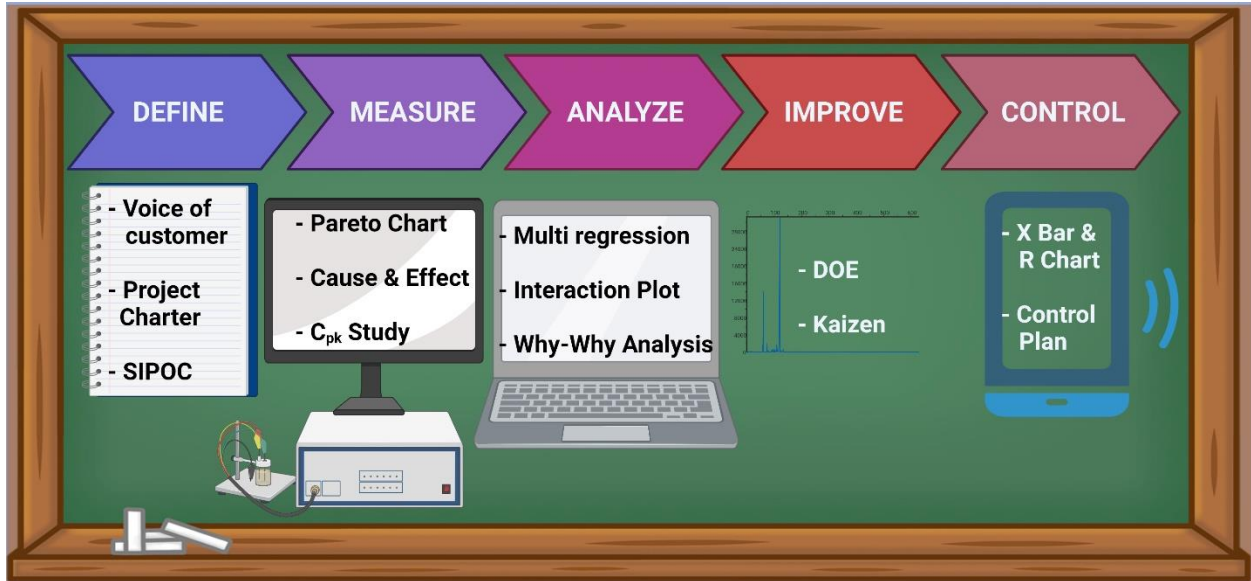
DEFINE

MEASURE

ANALYZE

IMPROVE

CONTROL

- Voice of customer

- Project Charter

- SIPOC

- Pareto Chart

- Cause & Effect

- $C_{pk}$ Study

- Multi regression

- Interaction Plot

- Why-Why Analysis

- DOE

- Kaizen

- X Bar & R Chart

- Control Plan